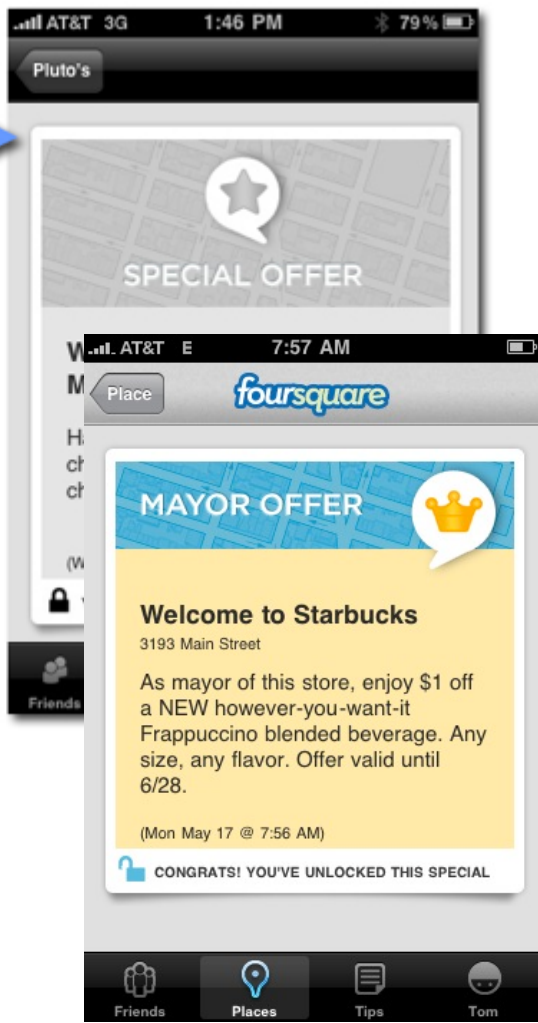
AT&T 3G 1:46 PM 79%

Pluto's

SPECIAL OFFER

W
M

H
ch
ch

(W

Friends

AT&T E 7:57 AM

Place

foursquare

MAYOR OFFER

Welcome to Starbucks

3193 Main Street

As mayor of this store, enjoy $1 off a NEW however-you-want-it Frappuccino blended beverage. Any size, any flavor. Offer valid until 6/28.

(Mon May 17 @ 7:56 AM)

CONGRATS! YOU'VE UNLOCKED THIS SPECIAL

Friends Places Tips Tom